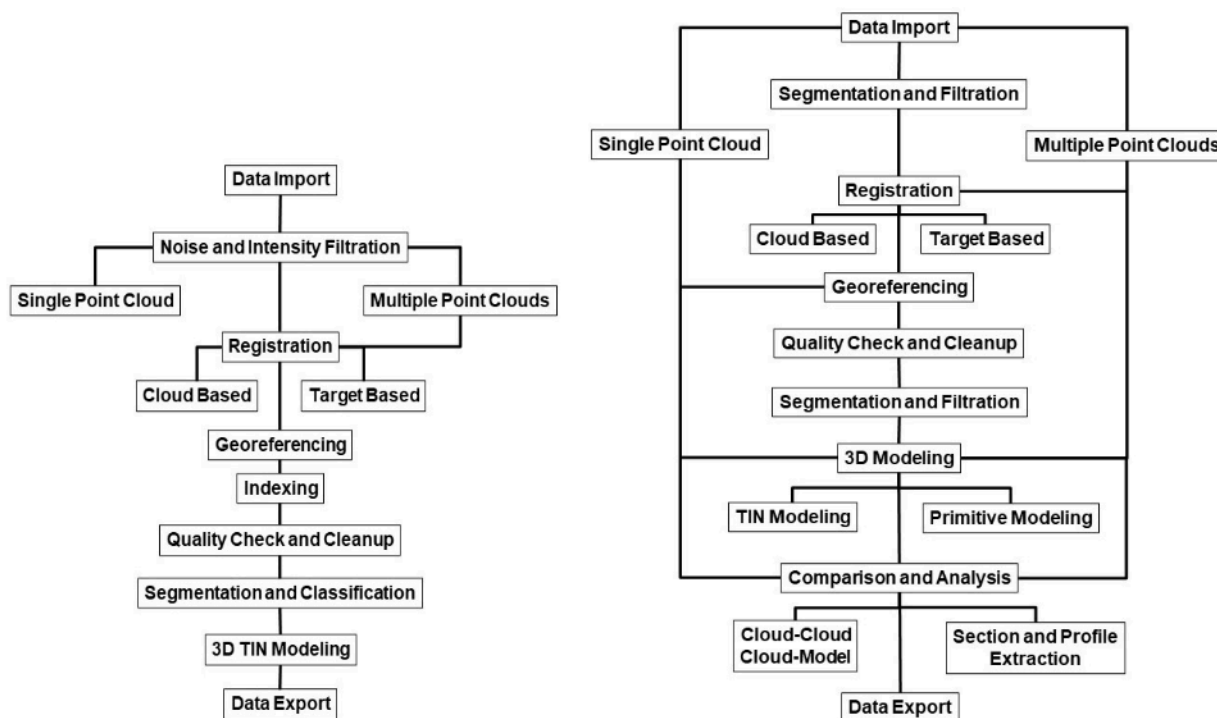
Data Import

Noise and Intensity Filtration

Single Point Cloud

Multiple Point Clouds

Registration

Cloud Based

Target Based

Georeferencing

Indexing

Quality Check and Cleanup

Segmentation and Classification

3D TIN Modeling

Data Export

Data Import

Segmentation and Filtration

Single Point Cloud

Multiple Point Clouds

Registration

Cloud Based

Target Based

Georeferencing

Quality Check and Cleanup

Segmentation and Filtration

3D Modeling

TIN Modeling

Primitive Modeling

Comparison and Analysis

Cloud-Cloud Cloud-Model

Section and Profile Extraction

Data Export